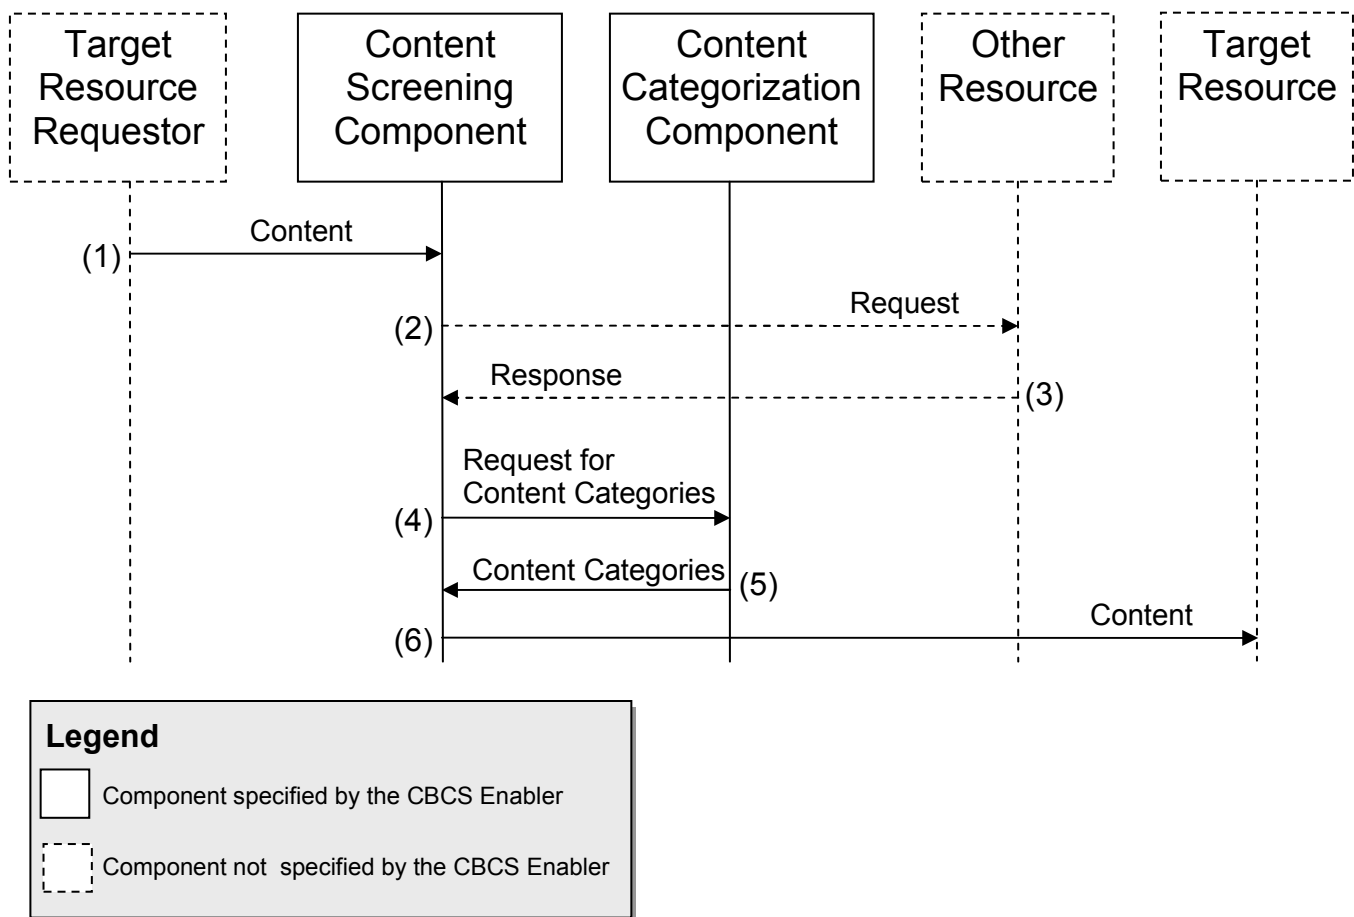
Target Resource Requestor

Content Screening Component

Content Categorization Component

Other Resource

Target Resource

(1) Content

(2) Request

Response (3)

Request for Content Categories (4)

Content Categories (5)

(6) Content

Legend

Component specified by the CBCS Enabler

Component not specified by the CBCS Enabler